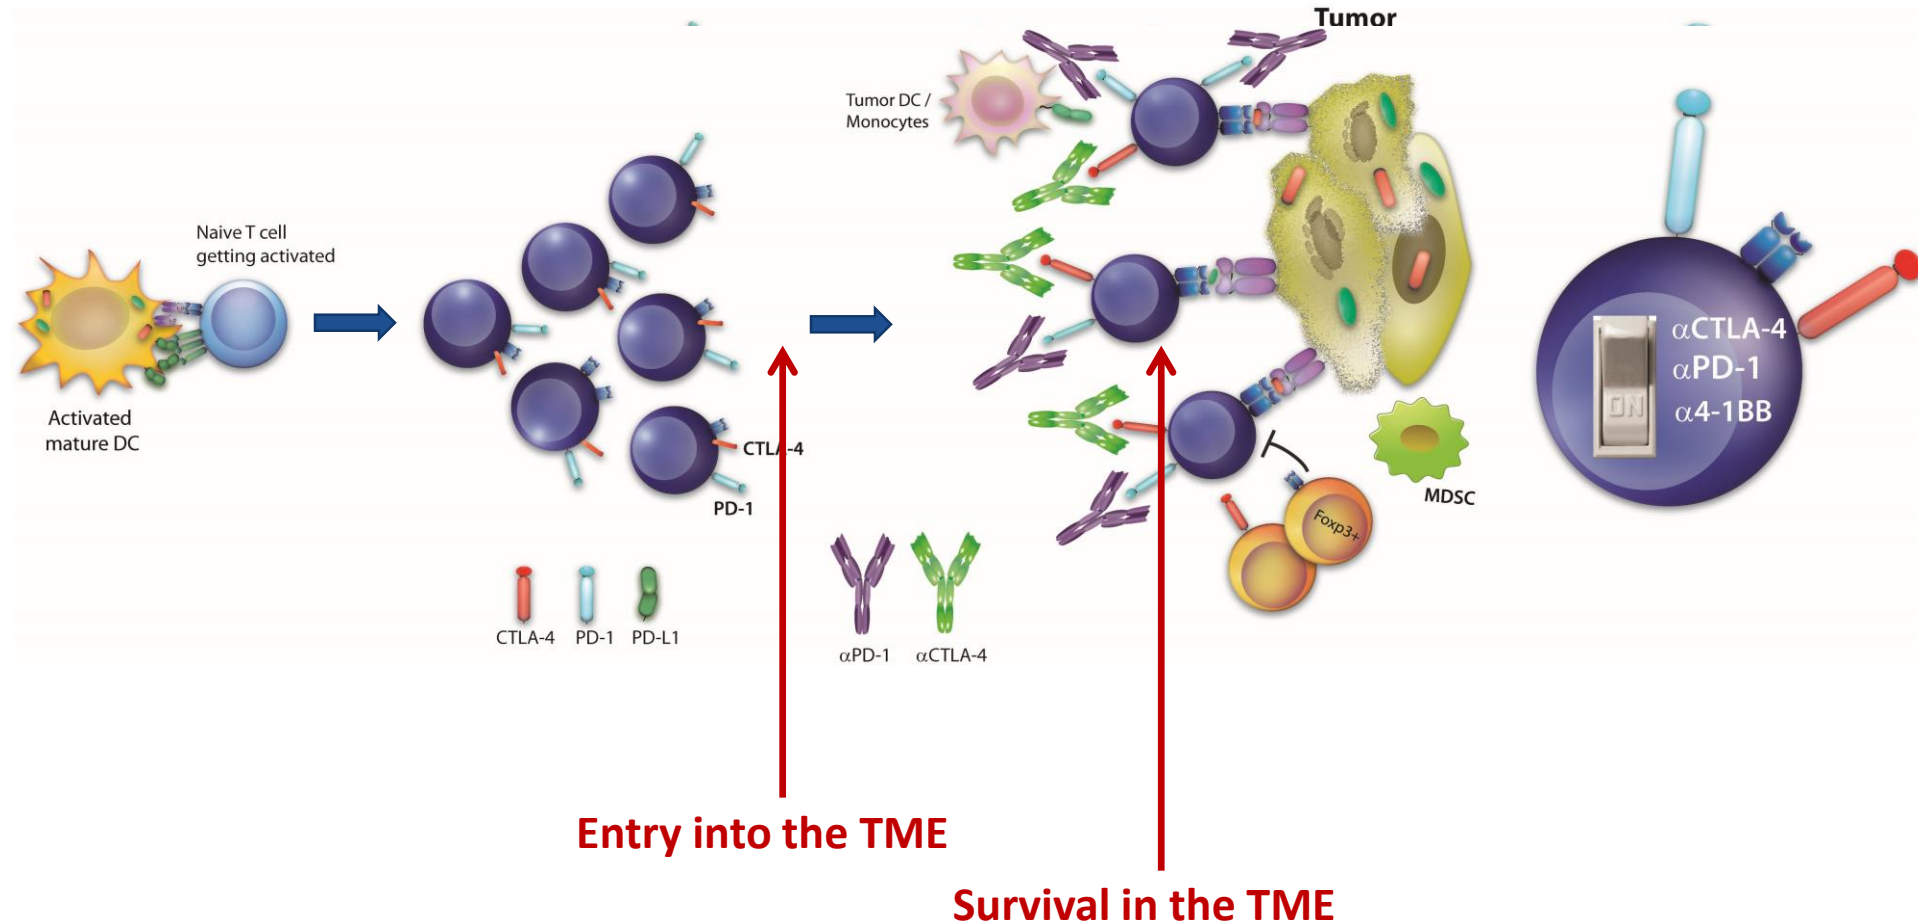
Tumor

Tumor DC / Monocytes

Naive T cell getting activated

Activated mature DC

CTLA-4

PD-1

CTLA-4 PD-1 PD-L1

$\alpha$PD-1 $\alpha$CTLA-4

MDSC

Foxp3+

ON

$\alpha$CTLA-4
$\alpha$PD-1
$\alpha$4-1BB

Entry into the TME

Survival in the TME